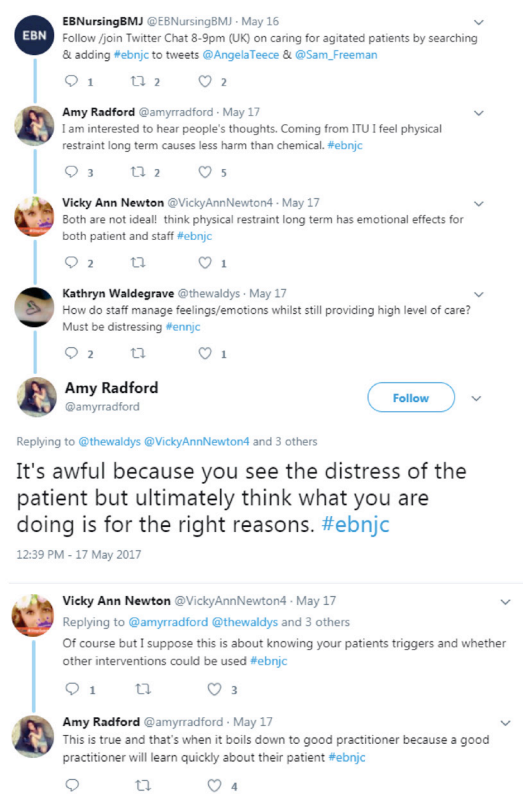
EBN

EBNursingBMJ @EBNursingBMJ · May 16
Follow /join Twitter Chat 8-9pm (UK) on caring for agitated patients by searching & adding #ebnjc to tweets @AngelaTeece & @Sam_Freeman

1 2 2

Amy Radford @amyrradford · May 17
I am interested to hear people's thoughts. Coming from ITU I feel physical restraint long term causes less harm than chemical. #ebnjc

3 2 5

Vicky Ann Newton @VickyAnnNewton4 · May 17
Both are not ideal! think physical restraint long term has emotional effects for both patient and staff #ebnjc

2 1

Kathryn Waldegrave @thewaldys · May 17
How do staff manage feelings/emotions whilst still providing high level of care? Must be distressing #ennjc

2 1

Amy Radford
@amyrradford

Follow

Replying to @thewaldys @VickyAnnNewton4 and 3 others

It's awful because you see the distress of the patient but ultimately think what you are doing is for the right reasons. #ebnjc

12:39 PM - 17 May 2017

Vicky Ann Newton @VickyAnnNewton4 · May 17
Replying to @amyrradford @thewaldys and 3 others
Of course but I suppose this is about knowing your patients triggers and whether other interventions could be used #ebnjc

1 3

Amy Radford @amyrradford · May 17
This is true and that's when it boils down to good practitioner because a good practitioner will learn quickly about their patient #ebnjc

4